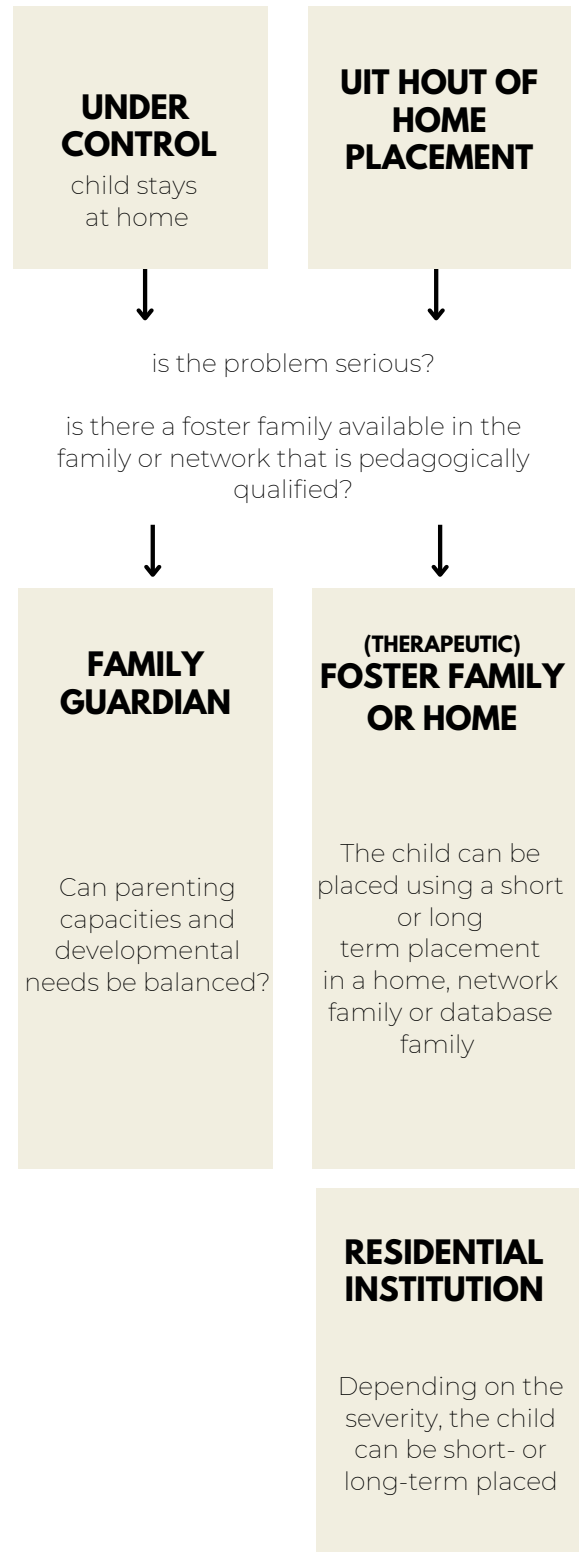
UNDER CONTROL
child stays at home

UIT HOUT OF HOME PLACEMENT

is the problem serious?

is there a foster family available in the family or network that is pedagogically qualified?

FAMILY GUARDIAN

Can parenting capacities and developmental needs be balanced?

(THERAPEUTIC)
FOSTER FAMILY OR HOME

The child can be placed using a short or long term placement in a home, network family or database family

RESIDENTIAL INSTITUTION

Depending on the severity, the child can be short- or long-term placed